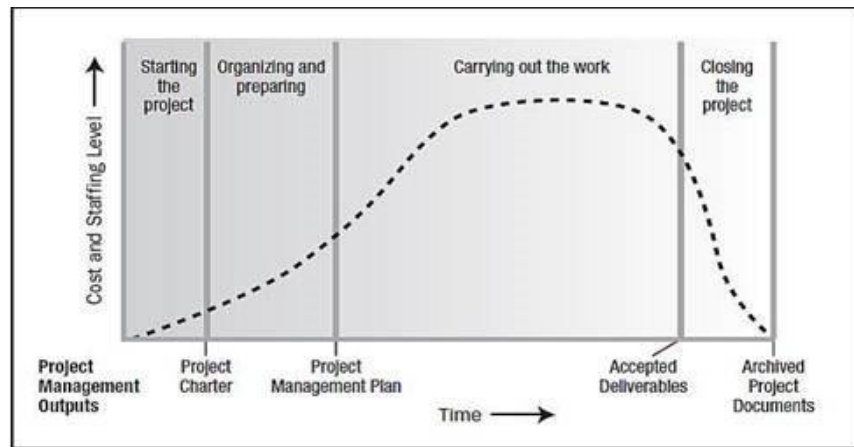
Starting the project

Organizing and preparing

Carrying out the work

Closing the project

Cost and Staffing Level

Project Management Outputs

Project Charter

Project Management Plan

Accepted Deliverables

Archived Project Documents

Time